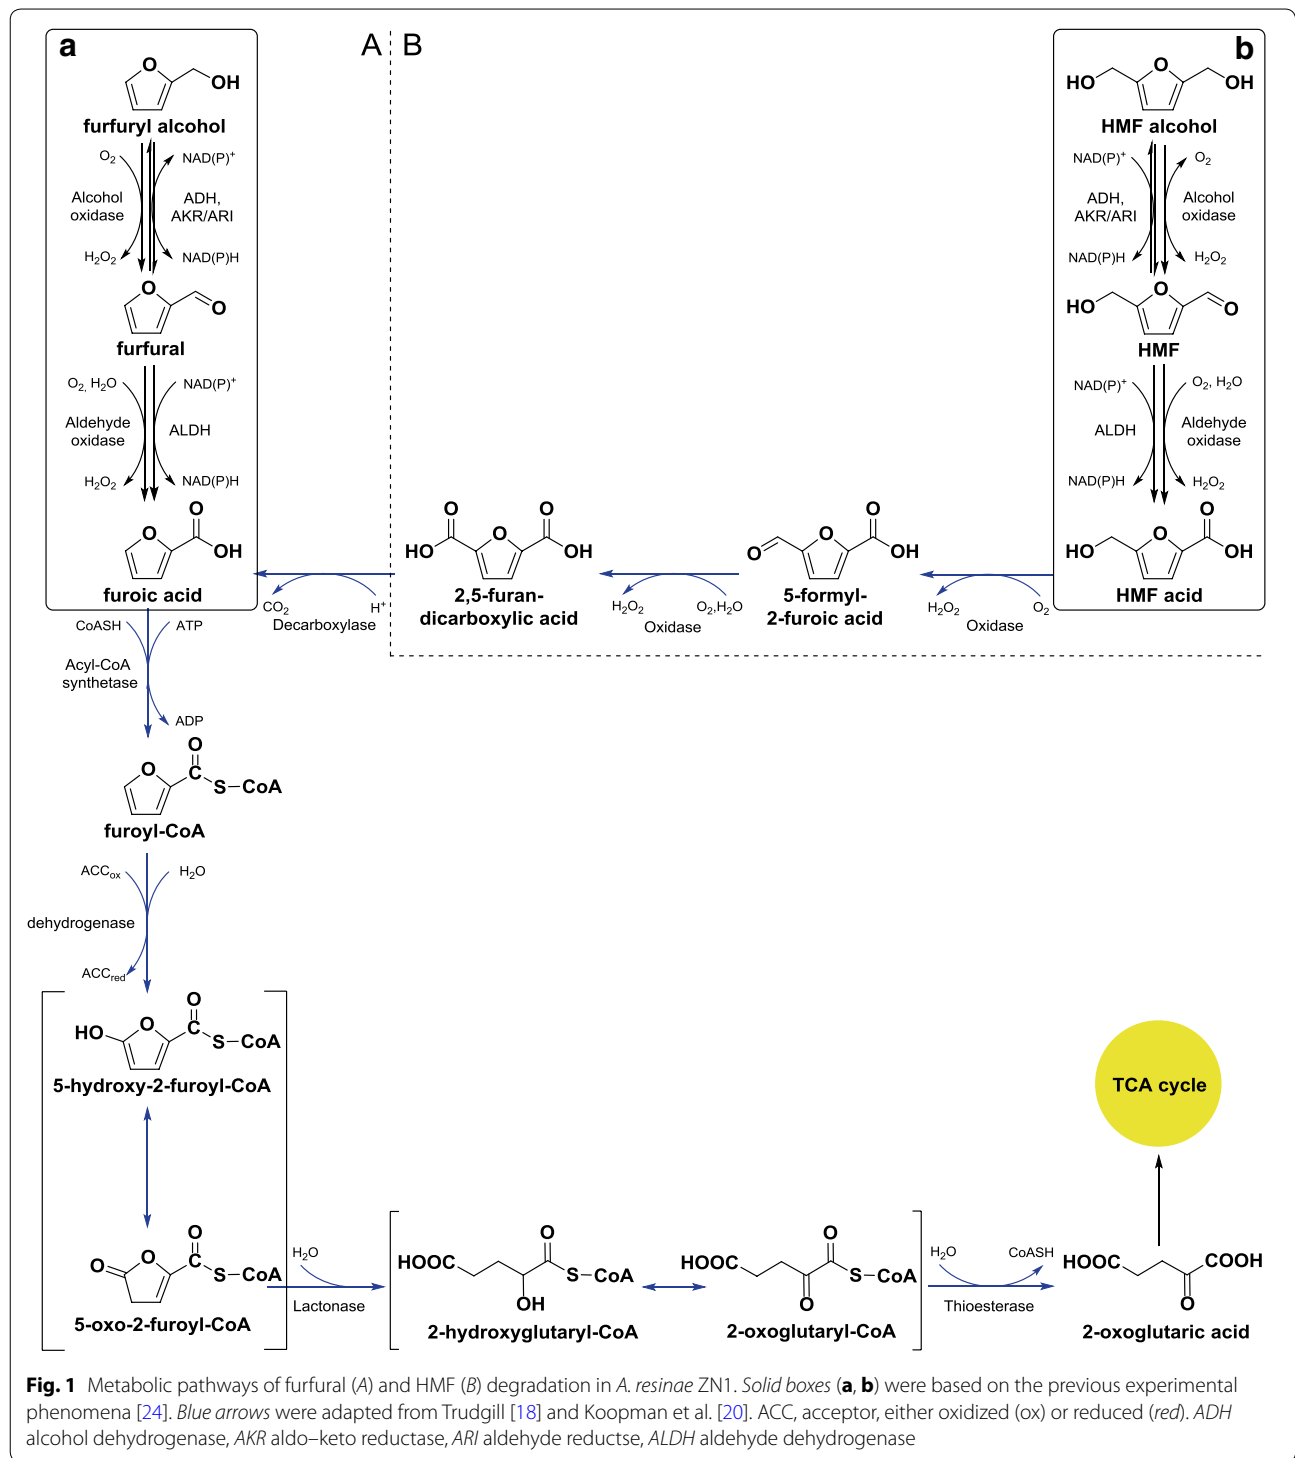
a

A B

b

OH
furfuryl alcohol
$O_2$
Alcohol oxidase
$H_2O_2$
$NAD(P)^+$
ADH, AKR/ARI
NAD(P)H

O
furfural
$O_2$, $H_2O$
Aldehyde oxidase
$H_2O_2$
$NAD(P)^+$
ALDH
NAD(P)H

O
OH
furoic acid

HO OH
HMF alcohol
$NAD(P)^+$
ADH, AKR/ARI
NAD(P)H
$O_2$
Alcohol oxidase
$H_2O_2$

HO O
HMF
$NAD(P)^+$
ALDH
NAD(P)H
$O_2$, $H_2O$
Aldehyde oxidase
$H_2O_2$

HO O OH
HMF acid

$H_2O_2$ $O_2$
Oxidase

O O OH
5-formyl-2-furoic acid

$H_2O_2$ $O_2$,$H_2O$
Oxidase

HO O O OH
2,5-furan-dicarboxylic acid

$CO_2$ $H^+$
Decarboxylase

CoASH ATP
Acyl-CoA synthetase
ADP

O
C
S−CoA
furoyl-CoA

$ACC_{ox}$ $H_2O$
dehydrogenase
$ACC_{red}$

HO O
C
S−CoA
5-hydroxy-2-furoyl-CoA

O O
C
S−CoA
5-oxo-2-furoyl-CoA

$H_2O$
Lactonase

HOOC O S−CoA
OH
2-hydroxyglutaryl-CoA

HOOC O S−CoA
O
2-oxoglutaryl-CoA

$H_2O$ CoASH
Thioesterase

HOOC COOH
O
2-oxoglutaric acid

TCA cycle

Fig. 1 Metabolic pathways of furfural (A) and HMF (B) degradation in A. resinae ZN1. Solid boxes (a, b) were based on the previous experimental phenomena [24]. Blue arrows were adapted from Trudgill [18] and Koopman et al. [20]. ACC, acceptor, either oxidized (ox) or reduced (red). ADH alcohol dehydrogenase, AKR aldo–keto reductase, ARI aldehyde reductse, ALDH aldehyde dehydrogenase